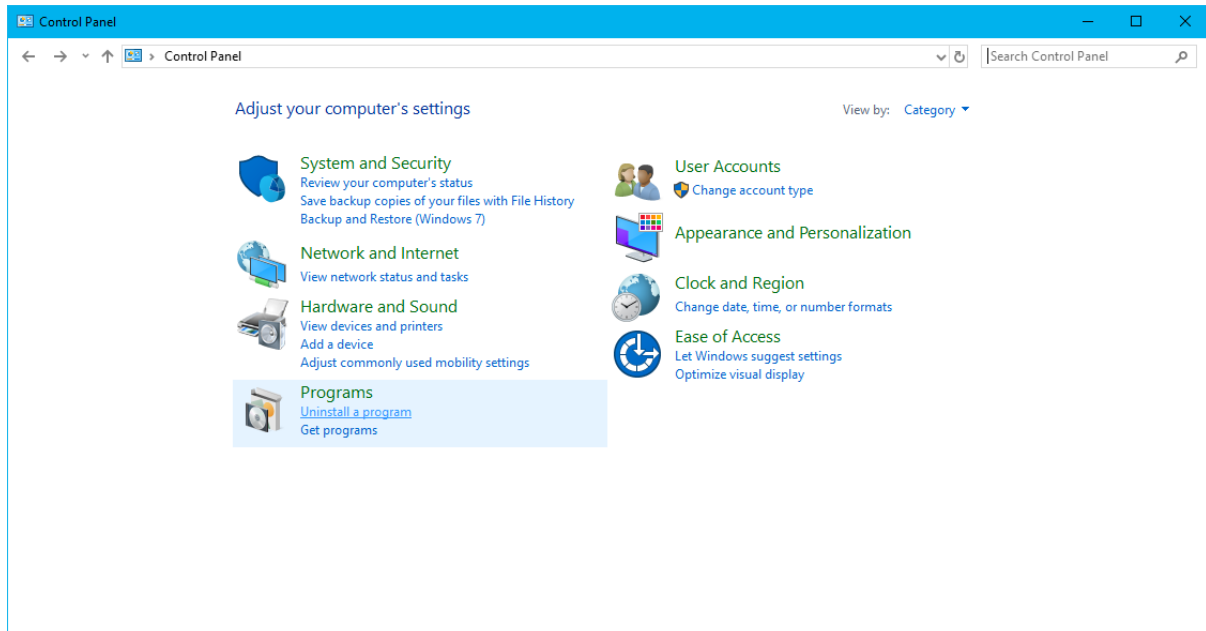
Control Panel

Control Panel

Search Control Panel

Adjust your computer's settings

View by: Category

System and Security
Review your computer's status
Save backup copies of your files with File History
Backup and Restore (Windows 7)

Network and Internet
View network status and tasks

Hardware and Sound
View devices and printers
Add a device
Adjust commonly used mobility settings

Programs
Uninstall a program
Get programs

User Accounts
Change account type

Appearance and Personalization

Clock and Region
Change date, time, or number formats

Ease of Access
Let Windows suggest settings
Optimize visual display